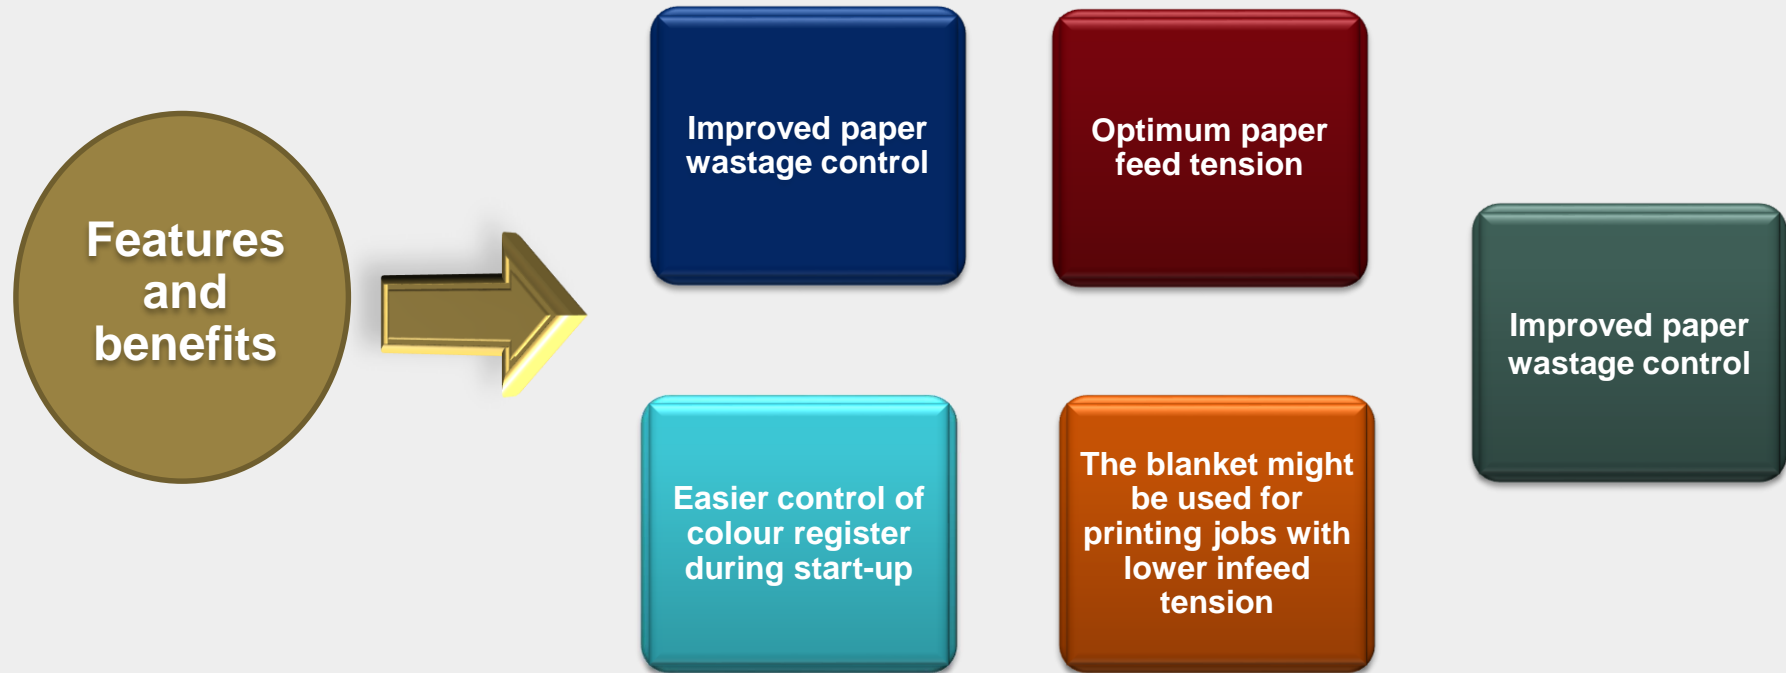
Features and benefits

Improved paper wastage control

Optimum paper feed tension

Improved paper wastage control

Easier control of colour register during start-up

The blanket might be used for printing jobs with lower infeed tension